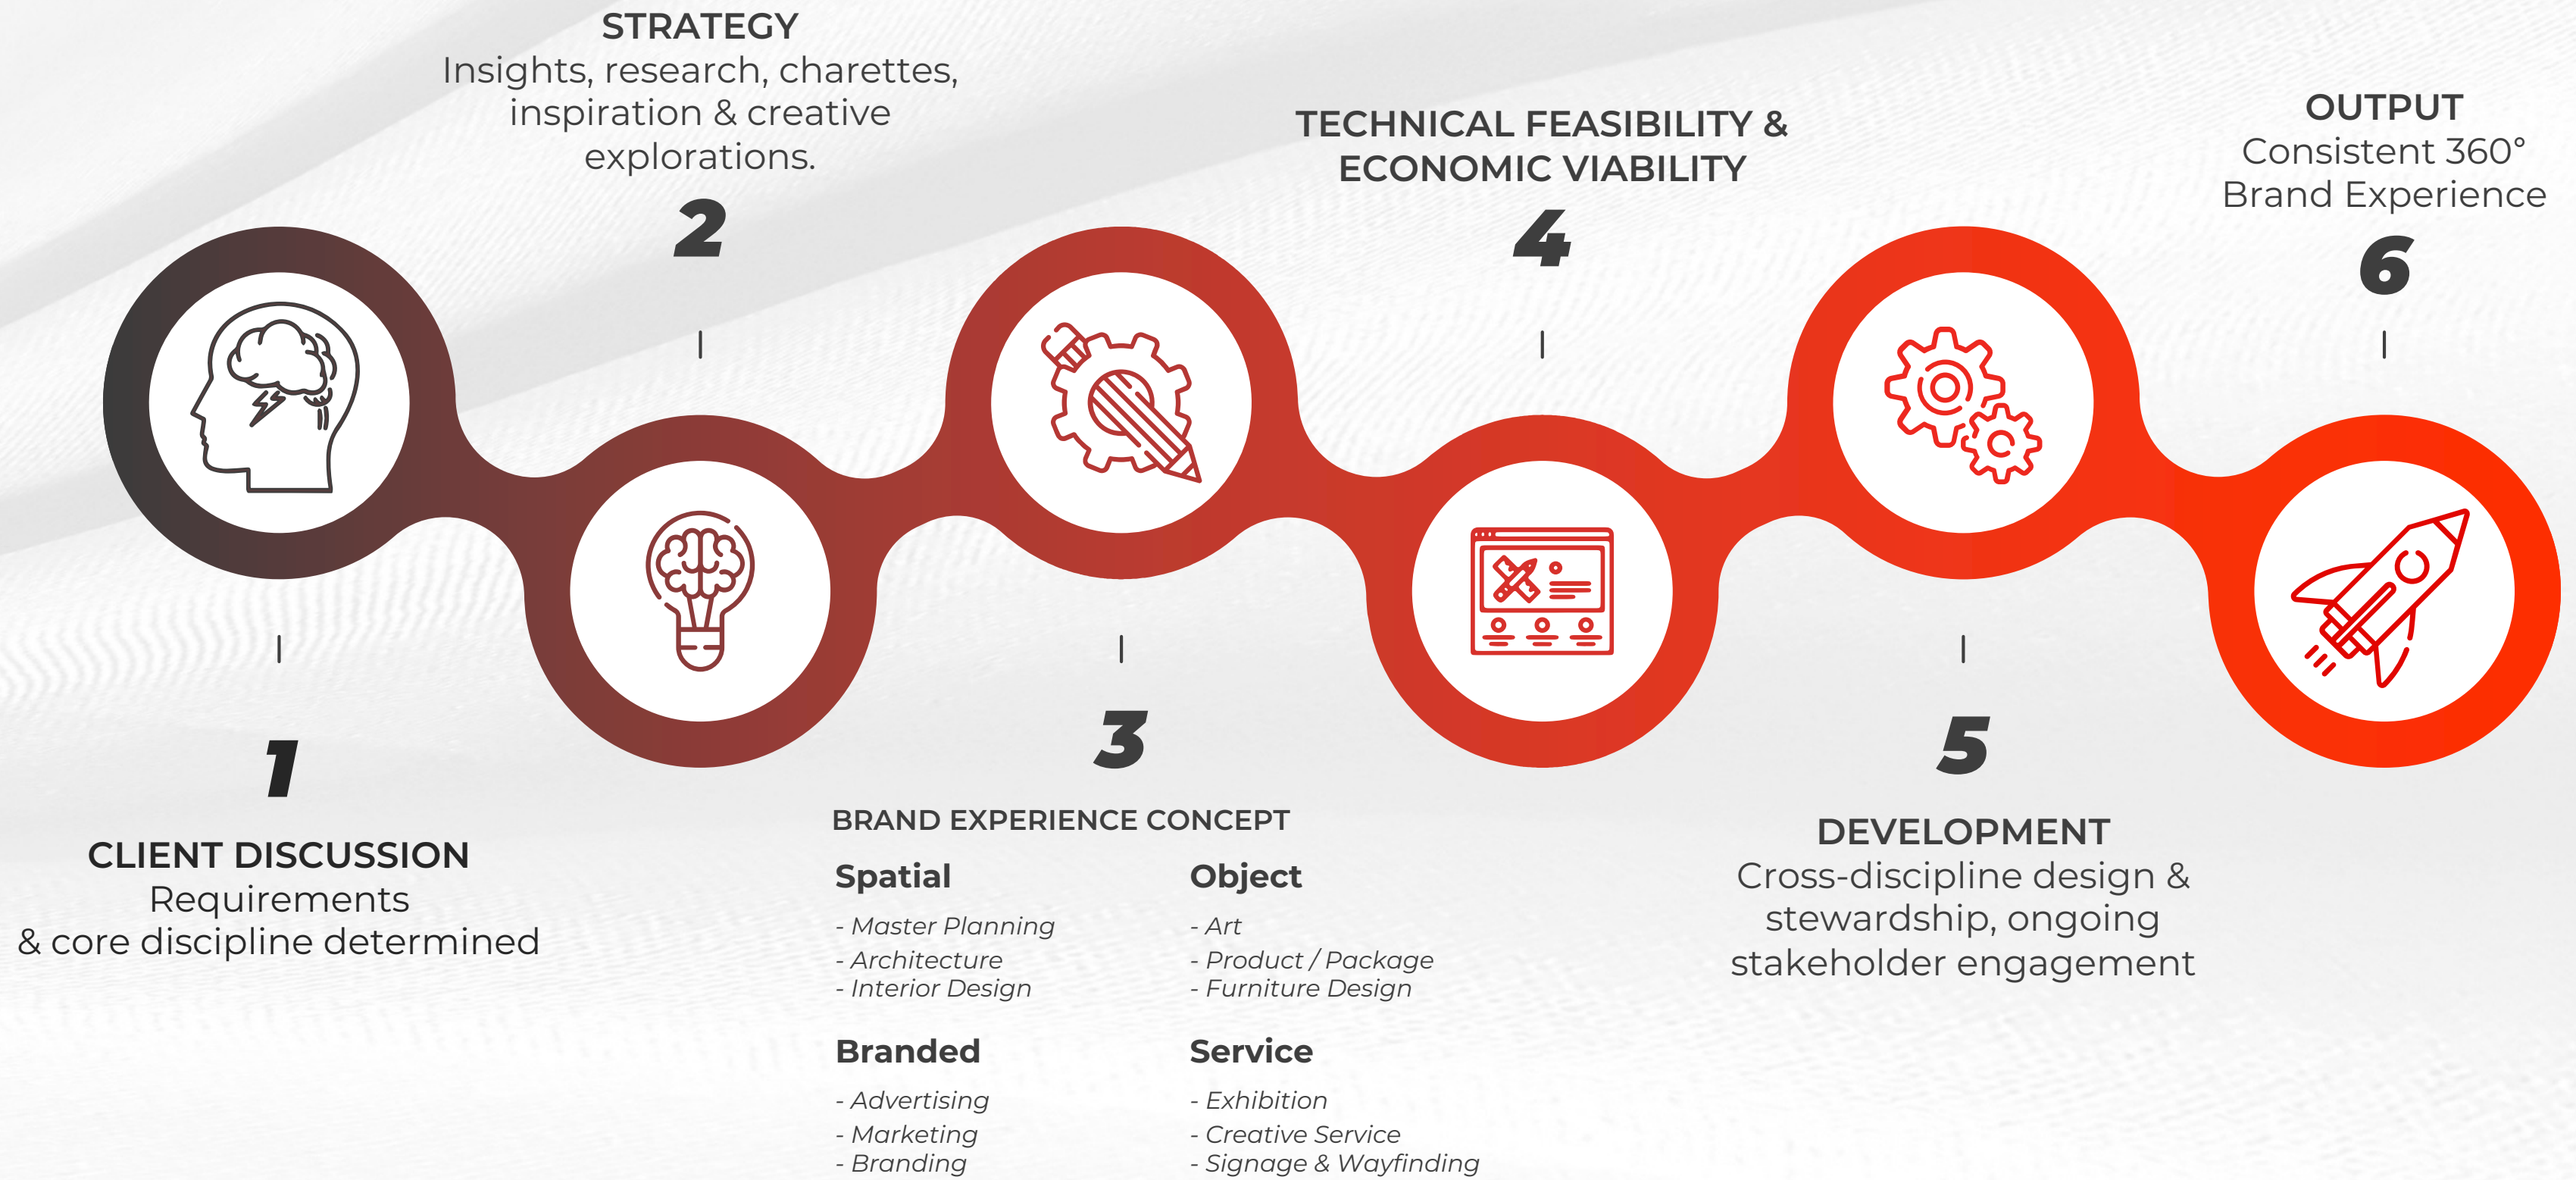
STRATEGY
Insights, research, charettes, inspiration & creative explorations.

2

TECHNICAL FEASIBILITY & ECONOMIC VIABILITY

4

OUTPUT
Consistent 360° Brand Experience

6

1

CLIENT DISCUSSION
Requirements & core discipline determined

3

BRAND EXPERIENCE CONCEPT

Spatial
- Master Planning
- Architecture
- Interior Design

Branded
- Advertising
- Marketing
- Branding

Object
- Art
- Product / Package
- Furniture Design

Service
- Exhibition
- Creative Service
- Signage & Wayfinding

5

DEVELOPMENT
Cross-discipline design & stewardship, ongoing stakeholder engagement